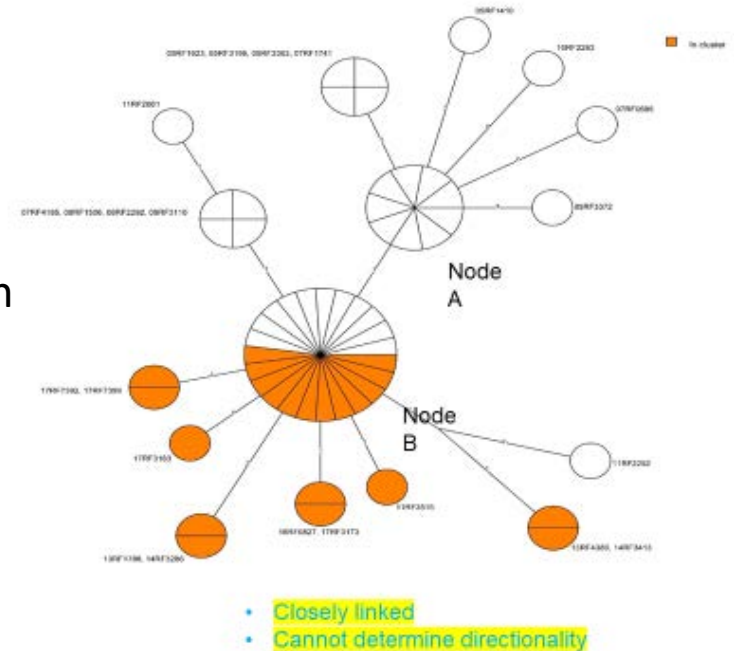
In cluster

05RF1410

09RF1023, 09RF3109, 09RF3363, 07RF1741

10RF3293

11RF2601

07RF0686

07RF4155, 09RF1506, 09RF2292, 09RF3110

05RF3372

Node A

n

17RF7392, 17RF7369

Node B

17RF3163

11RF3262

17RF3515

16RF0827, 17RF3173

13RF1186, 14RF3280

13RF4385, 14RF3413

Closely linked
Cannot determine directionality